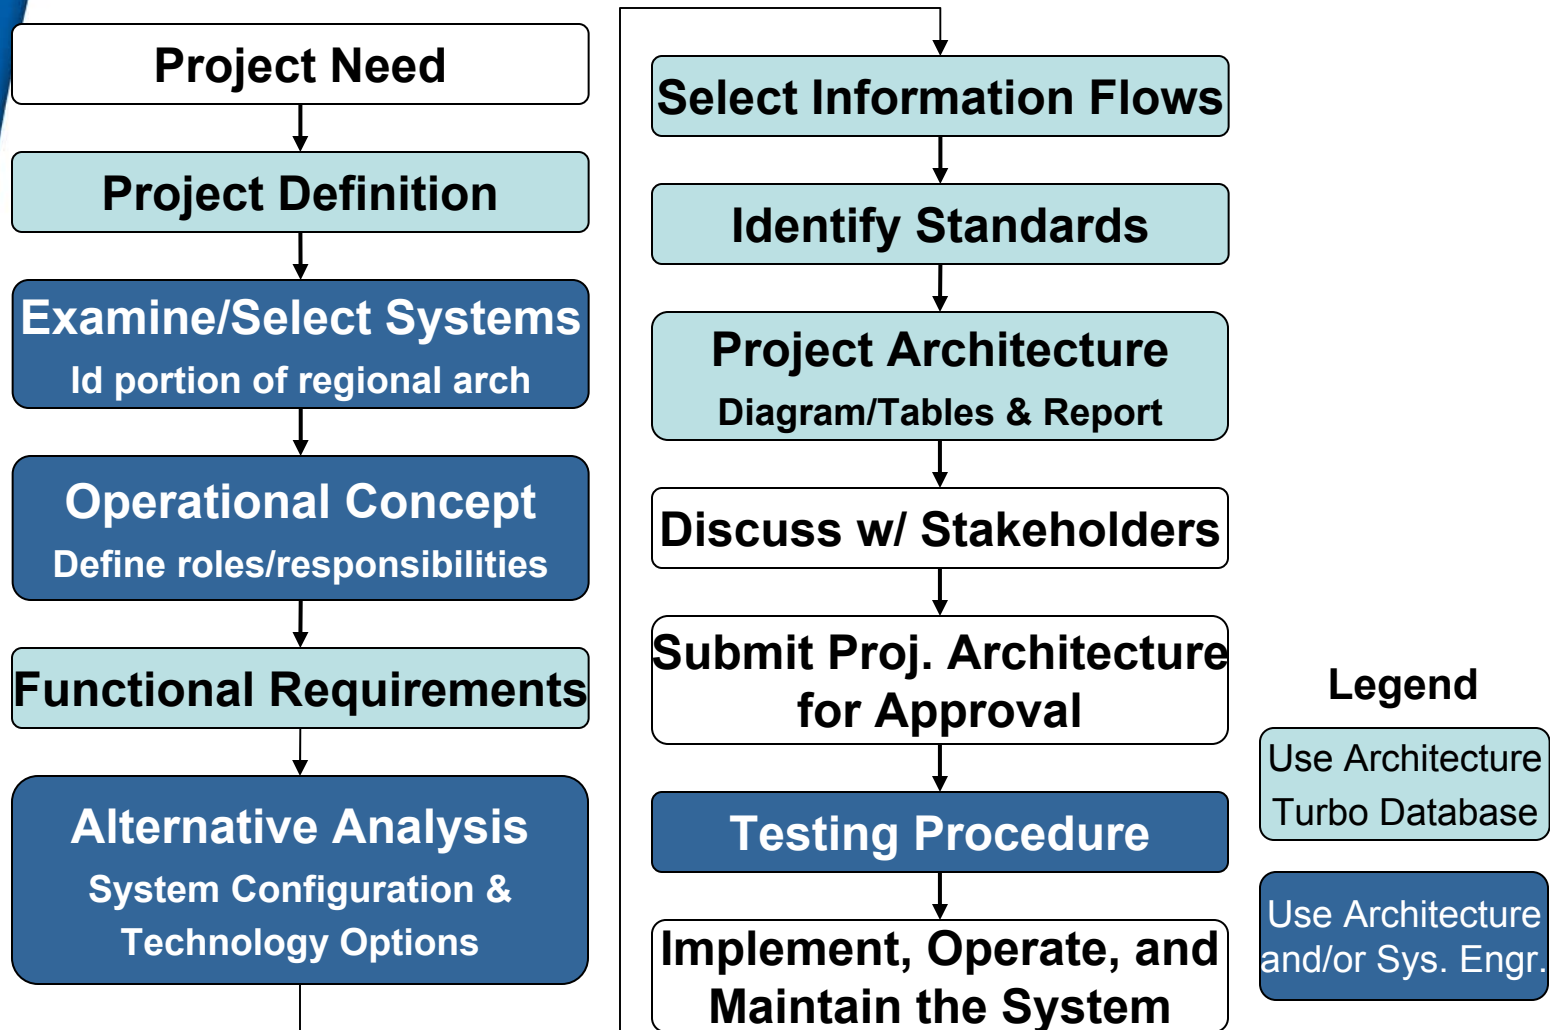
Project Need

Project Definition

Examine/Select Systems
Id portion of regional arch

Operational Concept
Define roles/responsibilities

Functional Requirements

Alternative Analysis
System Configuration & Technology Options

Select Information Flows

Identify Standards

Project Architecture
Diagram/Tables & Report

Discuss w/ Stakeholders

Submit Proj. Architecture for Approval

Testing Procedure

Implement, Operate, and Maintain the System

Legend

Use Architecture Turbo Database

Use Architecture and/or Sys. Engr.